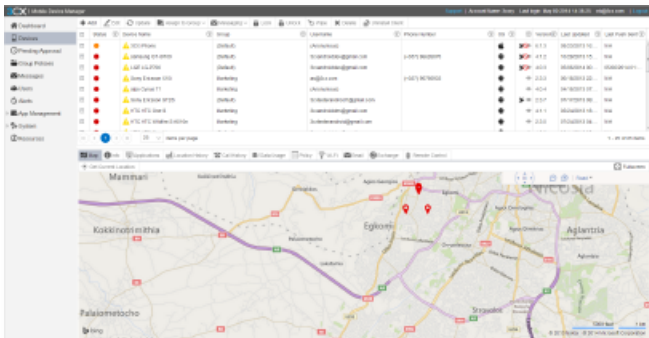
CX | Mobile Device Manager

Explore | Account Name: Sony | Last login: May 09 2014 14:35:33 | info@cx.com

Dashboard
Devices
Pending Approval
Group Policies
Messages
Alerts
Alerts
App Management
System
Resources

Add | Edit | Update | Assign to Group | Messages | Lock | Unlock | Wipe | Delete | Uninstall Client

| | Status | Device Name | Group | Username | Phone Number | OS | Version | Last Updated | Last Push Sent |
|---|---|---|---|---|---|---|---|---|---|
| | | 3GS iPhone | (Default) | (Anonymous) | | | 6.1.3 | 09/23/2013 15:... | N/A |
| | | samsung GT-I9505 | (Default) | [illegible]@gmail.com | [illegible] | | 4.1.2 | 10/28/2013 15:... | N/A |
| | | LGE LG-E730 | (Default) | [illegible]@gmail.com | | | 4.0.4 | 10/28/2013 17:... | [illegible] |
| | | Sony Ericsson SK... | Berkeley | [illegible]@cx.com | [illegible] | | 2.3.3 | 06/18/2013 22:... | N/A |
| | | alps Curve 7 | Berkeley | (Anonymous) | | | 4.0.4 | 04/18/2013 07:... | N/A |
| | | Nokia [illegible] | Berkeley | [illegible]@gmail.com | | | 2.0.7 | 07/17/2013 09:... | N/A |
| | | HTC HTC One X | Berkeley | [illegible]@gmail.com | | | 4.1.1 | 09/18/2013 09:... | N/A |
| | | HTC HTC Wildfire S A510e | Berkeley | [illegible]@gmail.com | | | 2.3.5 | 07/22/2013 09:... | N/A |

1 | 20 | items per page | 1 - 8 of 8 items

Map | Info | Applications | Location History | Call History | Data Usage | Policy | Wi-Fi | Email | Exchange | Remote Control

Get Current Location | Fullscreen

Mammari
Kokkinotrimithia
Palaiometocho
Egkomi
Nicosia
Aglantzia
Agios Dometios
Road

bing
© 2014 Nokia © 2014 Microsoft Corporation